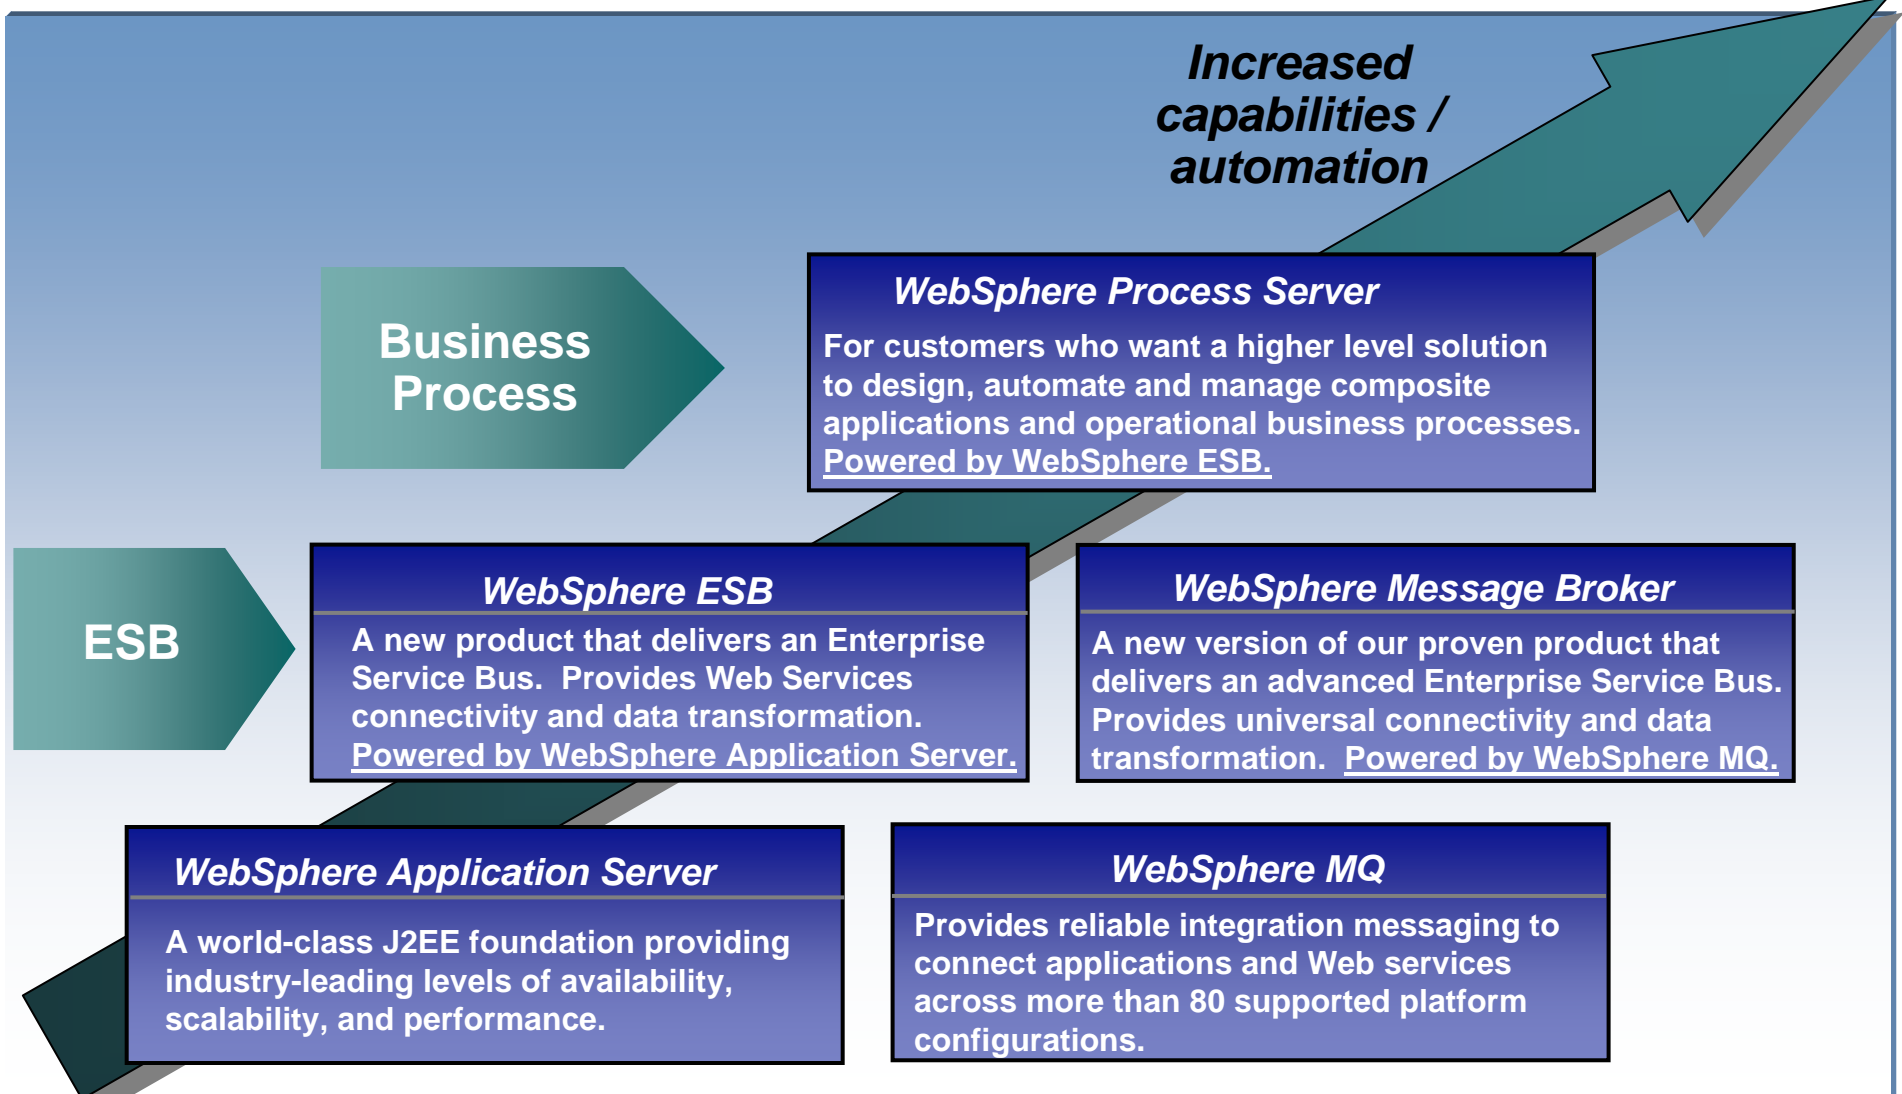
Increased capabilities / automation

Business Process

WebSphere Process Server

For customers who want a higher level solution to design, automate and manage composite applications and operational business processes. Powered by WebSphere ESB.

ESB

WebSphere ESB

A new product that delivers an Enterprise Service Bus. Provides Web Services connectivity and data transformation. Powered by WebSphere Application Server.

WebSphere Message Broker

A new version of our proven product that delivers an advanced Enterprise Service Bus. Provides universal connectivity and data transformation. Powered by WebSphere MQ.

WebSphere Application Server

A world-class J2EE foundation providing industry-leading levels of availability, scalability, and performance.

WebSphere MQ

Provides reliable integration messaging to connect applications and Web services across more than 80 supported platform configurations.